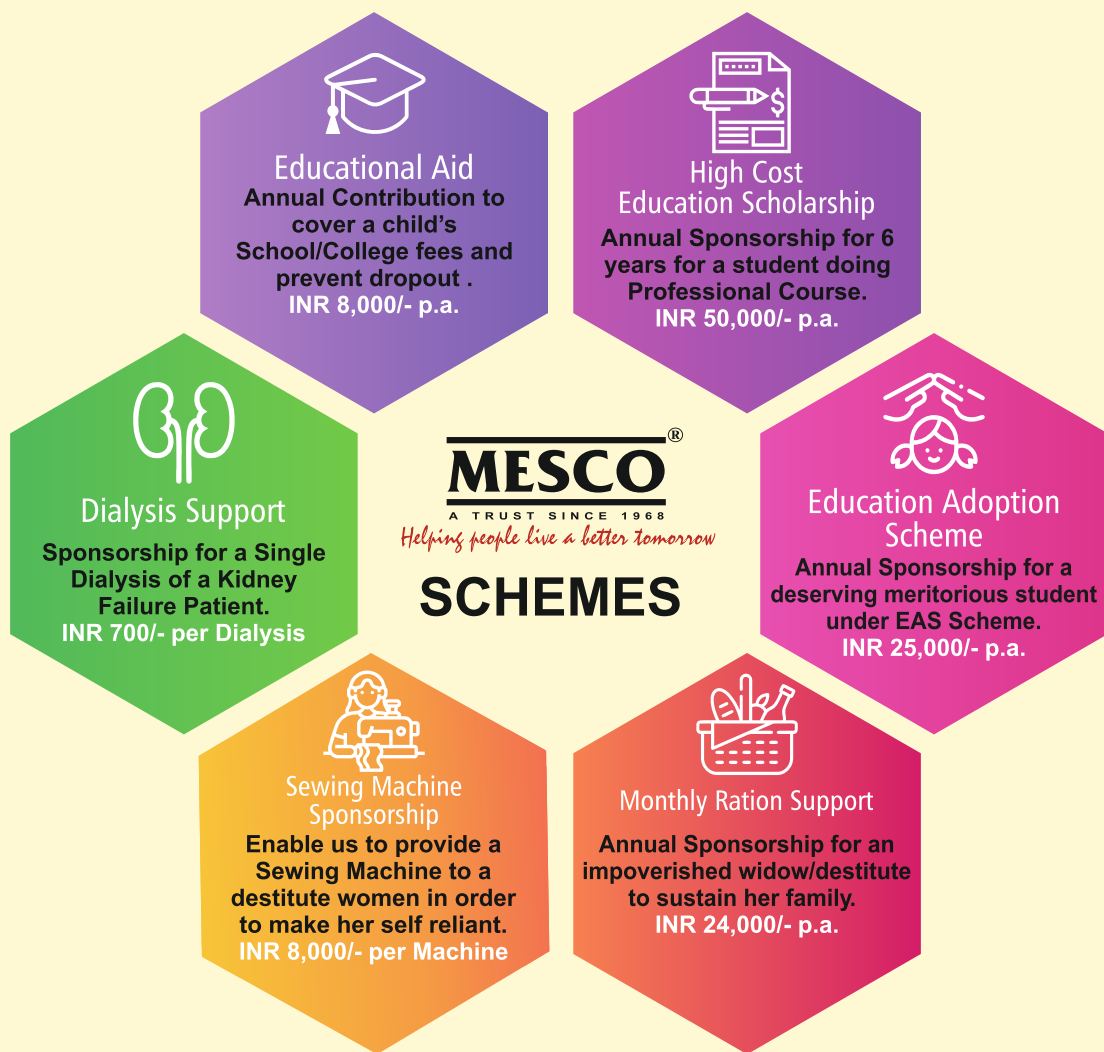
Educational Aid
Annual Contribution to cover a child's School/College fees and prevent dropout .
INR 8,000/- p.a.

High Cost Education Scholarship
Annual Sponsorship for 6 years for a student doing Professional Course.
INR 50,000/- p.a.

Dialysis Support
Sponsorship for a Single Dialysis of a Kidney Failure Patient.
INR 700/- per Dialysis

MESCO®
A TRUST SINCE 1968
Helping people live a better tomorrow

SCHEMES

Education Adoption Scheme
Annual Sponsorship for a deserving meritorious student under EAS Scheme.
INR 25,000/- p.a.

Sewing Machine Sponsorship
Enable us to provide a Sewing Machine to a destitute women in order to make her self reliant.
INR 8,000/- per Machine

Monthly Ration Support
Annual Sponsorship for an impoverished widow/destitute to sustain her family.
INR 24,000/- p.a.